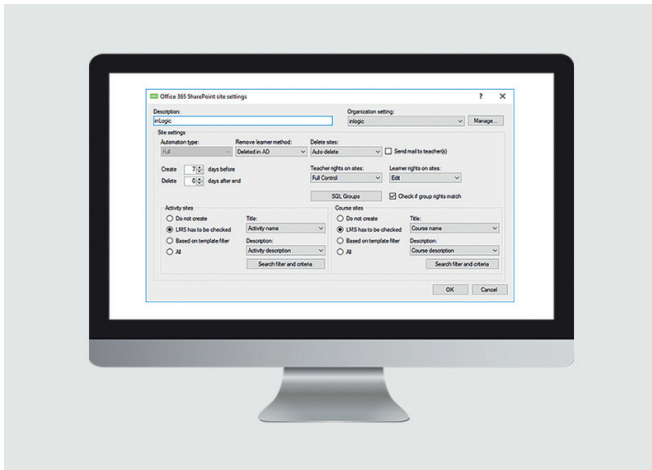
Office 365 SharePoint site settings

? X

Description:
inLogic

Organization setting:
inlogic

Manage...

Site settings

Automation type:
Full

Remove learner method:
Deleted in AD

Delete sites:
Auto delete

Send mail to teacher(s)

Create 7 days before

Delete 0 days after end

Teacher rights on sites:
Full Control

Learner rights on sites:
Edit

SQL Groups

Check if group rights match

Activity sites

Do not create

LMS has to be checked

Based on template filter

All

Title:
Activity name

Description:
Activity description

Search filter and criteria

Course sites

Do not create

LMS has to be checked

Based on template filter

All

Title:
Course name

Description:
Course description

Search filter and criteria

OK

Cancel